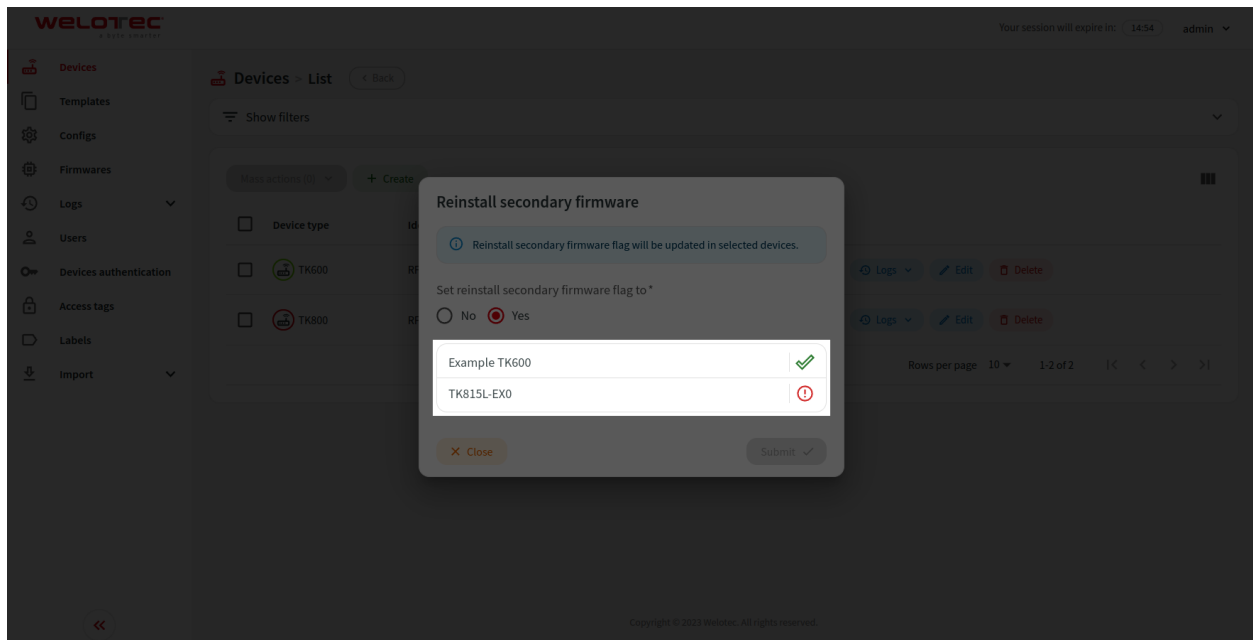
WELOTEC
A BAUR COMPANY

Your session will expire in: 14:54 admin

Devices
Templates
Configs
Firmwares
Logs
Users
Devices authentication
Access tags
Labels
Import

Devices > List < Back

Show filters

Mass actions (0) + Create

Device type Id
TK600 RF
TK800 RF

Logs Edit Delete
Logs Edit Delete

Rows per page 10 1-2 of 2

Reinstall secondary firmware

Reinstall secondary firmware flag will be updated in selected devices.

Set reinstall secondary firmware flag to*

No Yes

Example TK600
TK815L-EX0

× Close Submit ✓

Copyright © 2023 Welotec. All rights reserved.